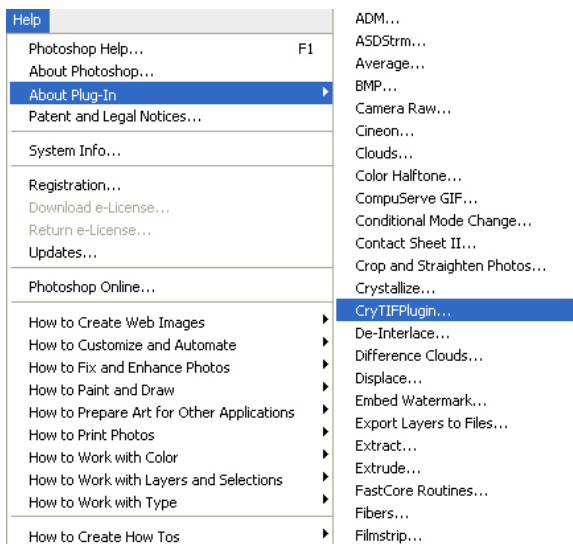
Help

Photoshop Help... F1
About Photoshop...
About Plug-In
Patent and Legal Notices...

System Info...

Registration...
Download e-License...
Return e-License...
Updates...

Photoshop Online...

How to Create Web Images
How to Customize and Automate
How to Fix and Enhance Photos
How to Paint and Draw
How to Prepare Art for Other Applications
How to Print Photos
How to Work with Color
How to Work with Layers and Selections
How to Work with Type

How to Create How Tos

ADM...
ASDStrm...
Average...
BMP...
Camera Raw...
Cineon...
Clouds...
Color Halftone...
CompuServe GIF...
Conditional Mode Change...
Contact Sheet II...
Crop and Straighten Photos...
Crystallize...
CryTIFPlugin...
De-Interlace...
Difference Clouds...
Displace...
Embed Watermark...
Export Layers to Files...
Extract...
Extrude...
FastCore Routines...
Fibers...
Filmstrip...